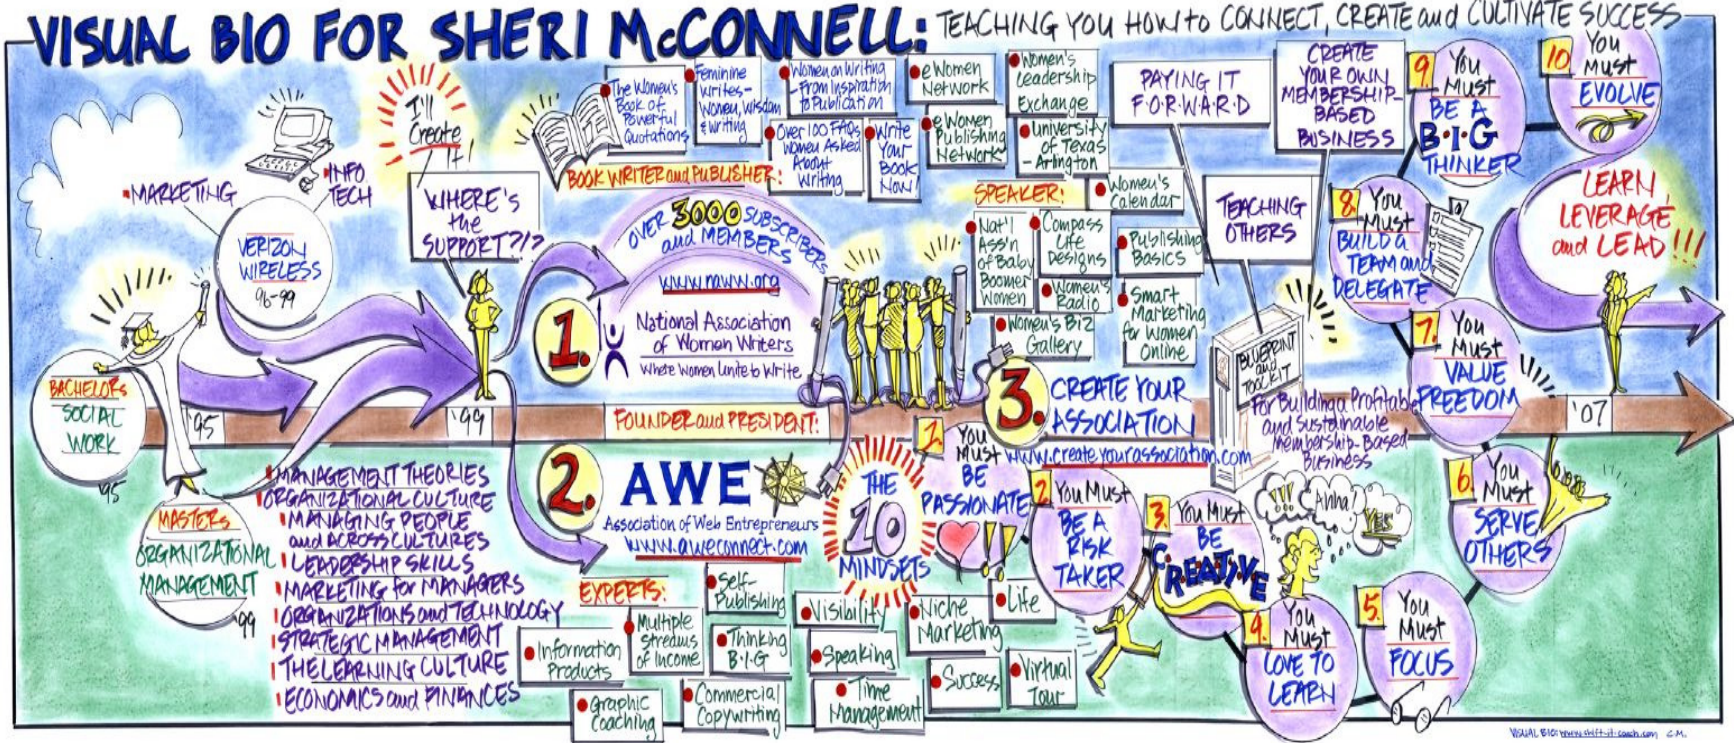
VISUAL BIO FOR SHERI McCONNELL: TEACHING YOU HOW to CONNECT, CREATE and CULTIVATE SUCCESS

MARKETING

INFO. TECH

VERIZON WIRELESS 96-99

I'll Create It!

WHERE'S the SUPPORT?!?

BACHELORS SOCIAL WORK '95

'95

MASTERS ORGANIZATIONAL MANAGEMENT '99

'99

MANAGEMENT THEORIES
ORGANIZATIONAL CULTURE
MANAGING PEOPLE and ACROSS CULTURES
LEADERSHIP SKILLS
MARKETING for MANAGERS
ORGANIZATIONS and TECHNOLOGY
STRATEGIC MANAGEMENT
THE LEARNING CULTURE
ECONOMICS and FINANCES

The Women's Book of Powerful Quotations

Feminine Writes - Women, Wisdom & Writing

Women on Writing - From Inspiration to Publication

Over 100 FAQs Women Asked About Writing

Write Your Book Now!

BOOK WRITER and PUBLISHER:

eWomen Network

eWomen Publishing Network

Women's Leadership Exchange

University of Texas - Arlington

OVER 3000 SUBSCRIBERS and MEMBERS

www.nawW.org

1. National Association of Women Writers
Where Women Unite to Write

FOUNDER and PRESIDENT:

2. AWE Association of Web Entrepreneurs www.aweconnect.com

EXPERTS:

Information Products

Multiple Streams of Income

Self-Publishing

Thinking B.I.G

Visibility

Speaking

Time Management

Graphic Coaching

Commercial Copywriting

Niche Marketing

Life

Success

Virtual Tour

SPEAKER:

Nat'l Ass'n of Baby Boomer Women

Compass Life Designs

Women's Radio

Women's Calendar

Publishing Basics

Smart Marketing for Women Online

Women's Biz Gallery

PAYING IT F.O.R.W.A.R.D

TEACHING OTHERS

3. CREATE YOUR ASSOCIATION www.createyourassociation.com

BLUEPRINT and TOOLKIT

For Building a Profitable and Sustainable Membership-Based Business

CREATE YOUR OWN MEMBERSHIP-BASED BUSINESS

THE 10 MINDSETS

1. You Must BE PASSIONATE

2. You Must BE A RISK TAKER

3. You Must BE CREATIVE

!!! Ahha? YES

4. You Must LOVE TO LEARN

5. You Must FOCUS

6. You Must SERVE OTHERS

7. You Must VALUE FREEDOM

8. You Must BUILD a TEAM and DELEGATE

9. You Must BE A B.I.G THINKER

10. You Must EVOLVE

LEARN LEVERAGE and LEAD!!!

'07

VISUAL BIO: www.shift-it-coach.com C.M.